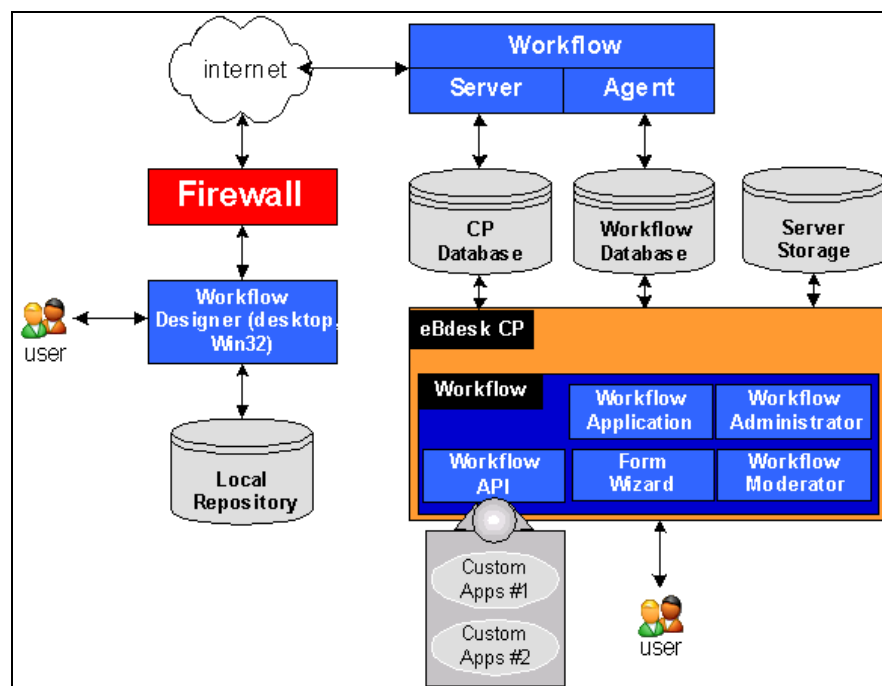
internet

Workflow

Server

Agent

Firewall

CP Database

Workflow Database

Server Storage

user

Workflow Designer (desktop, Win32)

eBdesk CP

Workflow

Workflow Application

Workflow Administrator

Workflow API

Form Wizard

Workflow Moderator

Local Repository

Custom Apps #1

Custom Apps #2

user